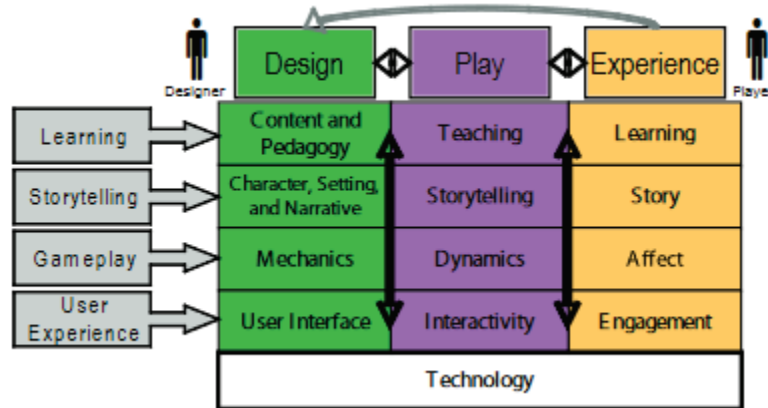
Designer

Design

Play

Experience

Playe

Learning

Storytelling

Gameplay

User Experience

| Content and Pedagogy | Teaching | Learning |
|---|---|---|
| Character, Setting, and Narrative | Storytelling | Story |
| Mechanics | Dynamics | Affect |
| User Interface | Interactivity | Engagement |

Technology